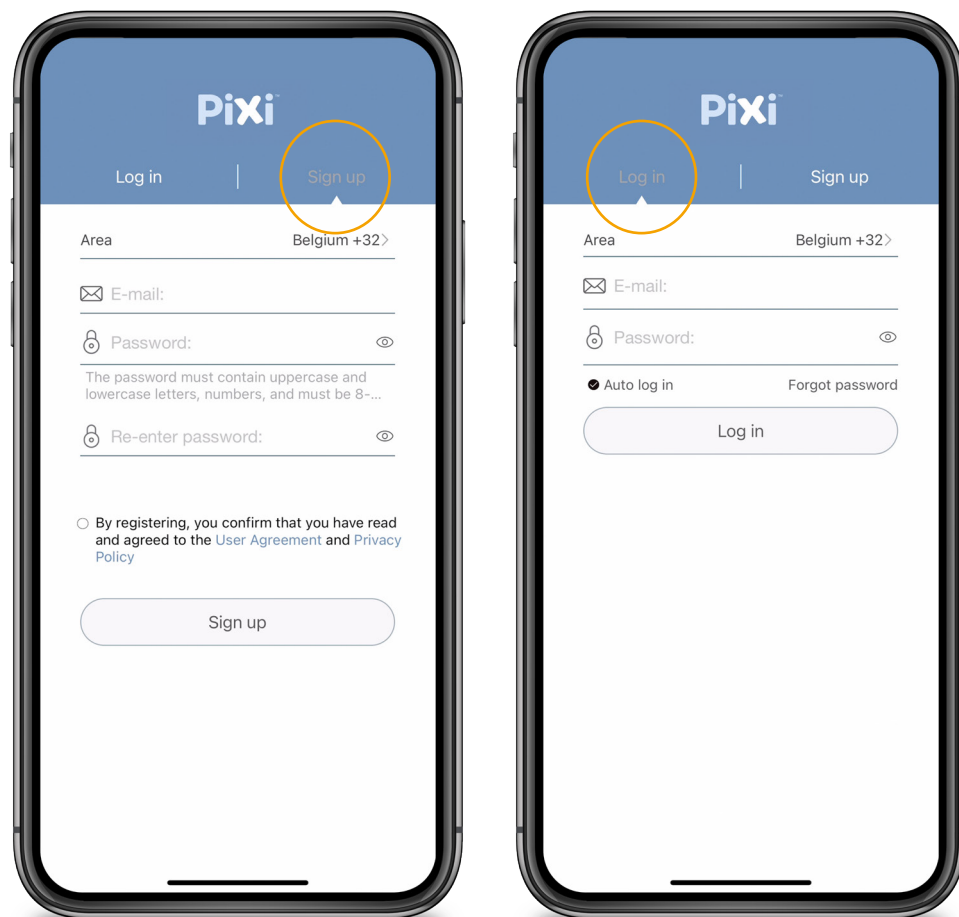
PiXi

Log in | Sign up

Area Belgium +32

E-mail:

Password:

The password must contain uppercase and lowercase letters, numbers, and must be 8-...

Re-enter password:

By registering, you confirm that you have read and agreed to the User Agreement and Privacy Policy

Sign up

PiXi

Log in | Sign up

Area Belgium +32

E-mail:

Password:

Auto log in Forgot password

Log in